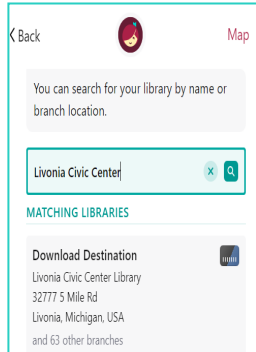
Back

Map

You can search for your library by name or branch location.

Livonia Civic Center

MATCHING LIBRARIES

Download Destination
Livonia Civic Center Library
32777 5 Mile Rd
Livonia, Michigan, USA
and 63 other branches